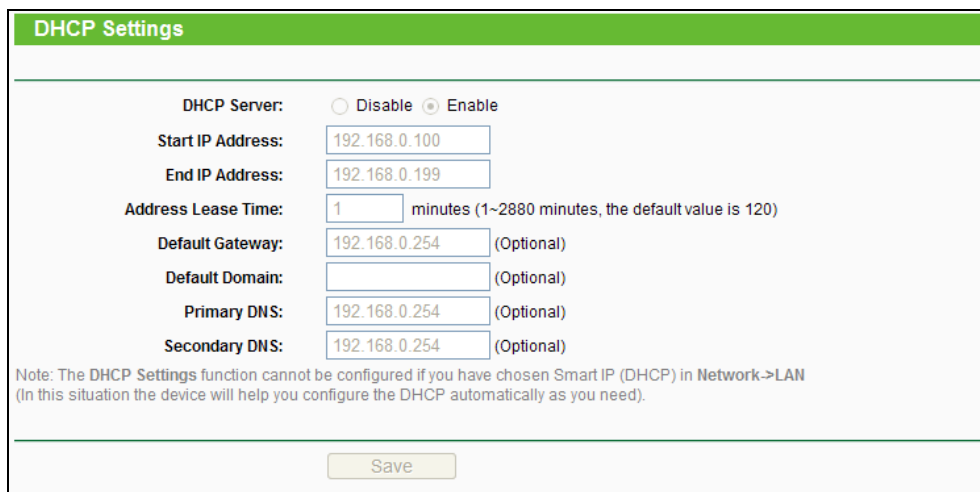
DHCP Settings

DHCP Server: Disable Enable

Start IP Address: 192.168.0.100

End IP Address: 192.168.0.199

Address Lease Time: 1 minutes (1~2880 minutes, the default value is 120)

Default Gateway: 192.168.0.254 (Optional)

Default Domain: (Optional)

Primary DNS: 192.168.0.254 (Optional)

Secondary DNS: 192.168.0.254 (Optional)

Note: The DHCP Settings function cannot be configured if you have chosen Smart IP (DHCP) in Network->LAN
(In this situation the device will help you configure the DHCP automatically as you need).

Save